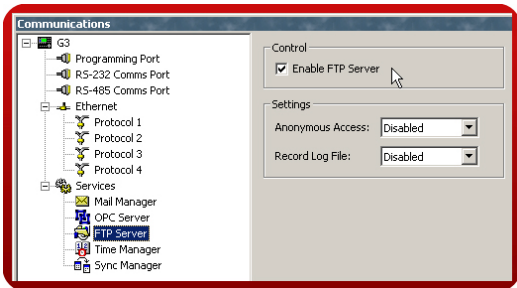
Communications

G3
Programming Port
RS-232 Comms Port
RS-485 Comms Port
Ethernet
Protocol 1
Protocol 2
Protocol 3
Protocol 4
Services
Mail Manager
OPC Server
FTP Server
Time Manager
Sync Manager

Control
Enable FTP Server

Settings
Anonymous Access: Disabled
Record Log File: Disabled